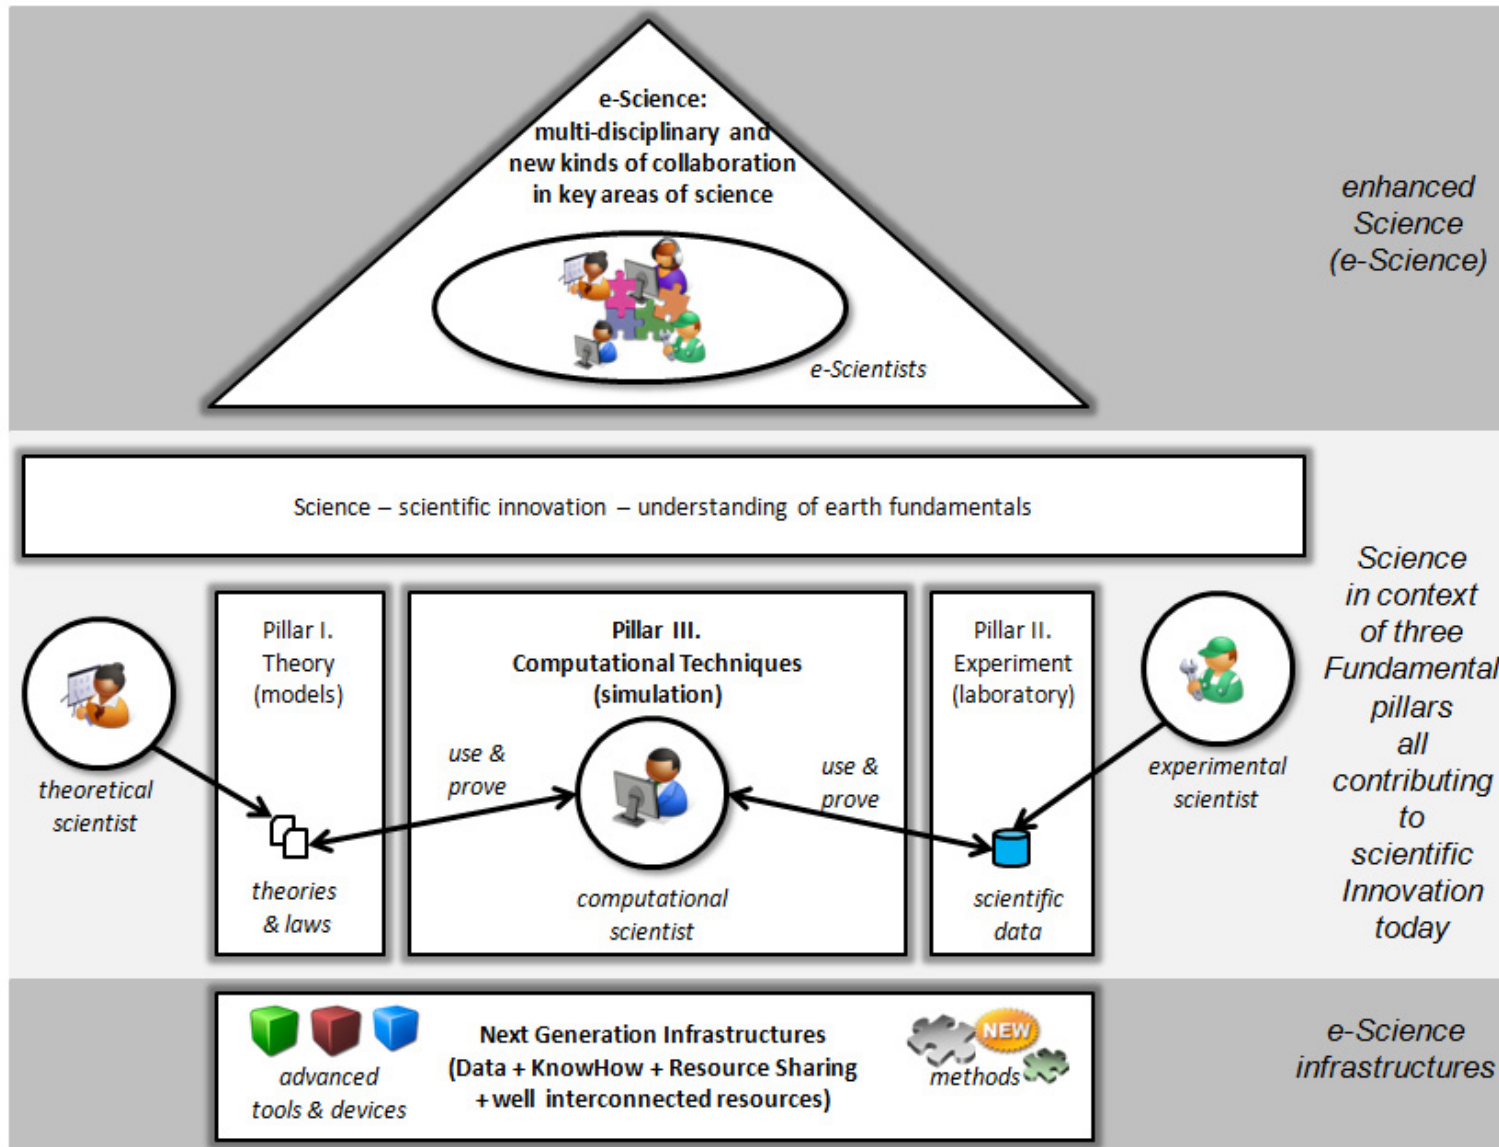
e-Science:
multi-disciplinary and new kinds of collaboration in key areas of science

e-Scientists

enhanced Science (e-Science)

Science – scientific innovation – understanding of earth fundamentals

Science in context of three Fundamental pillars all contributing to scientific Innovation today

theoretical scientist

Pillar I. Theory (models)

theories & laws

Pillar III. Computational Techniques (simulation)

use & prove

use & prove

computational scientist

Pillar II. Experiment (laboratory)

scientific data

experimental scientist

advanced tools & devices

Next Generation Infrastructures (Data + KnowHow + Resource Sharing + well interconnected resources)

NEW

methods

e-Science infrastructures